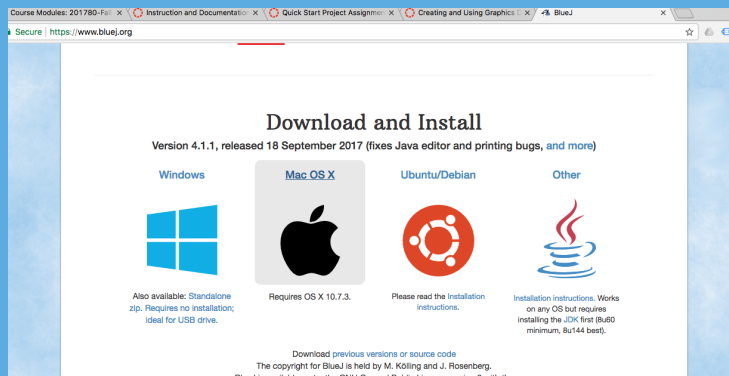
Course Modules: 201780-Fall | Instruction and Documentation | Quick Start Project Assignment | Creating and Using Graphics | BlueJ

Secure | https://www.bluej.org

Download and Install

Version 4.1.1, released 18 September 2017 (fixes Java editor and printing bugs, and more)

Windows

Also available: Standalone zip. Requires no installation; ideal for USB drive.

Mac OS X

Requires OS X 10.7.3.

Ubuntu/Debian

Please read the Installation instructions.

Other

Installation instructions. Works on any OS but requires installing the JDK first (8u60 minimum, 8u144 best).

Download previous versions or source code

The copyright for BlueJ is held by M. Kölling and J. Rosenberg.

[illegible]